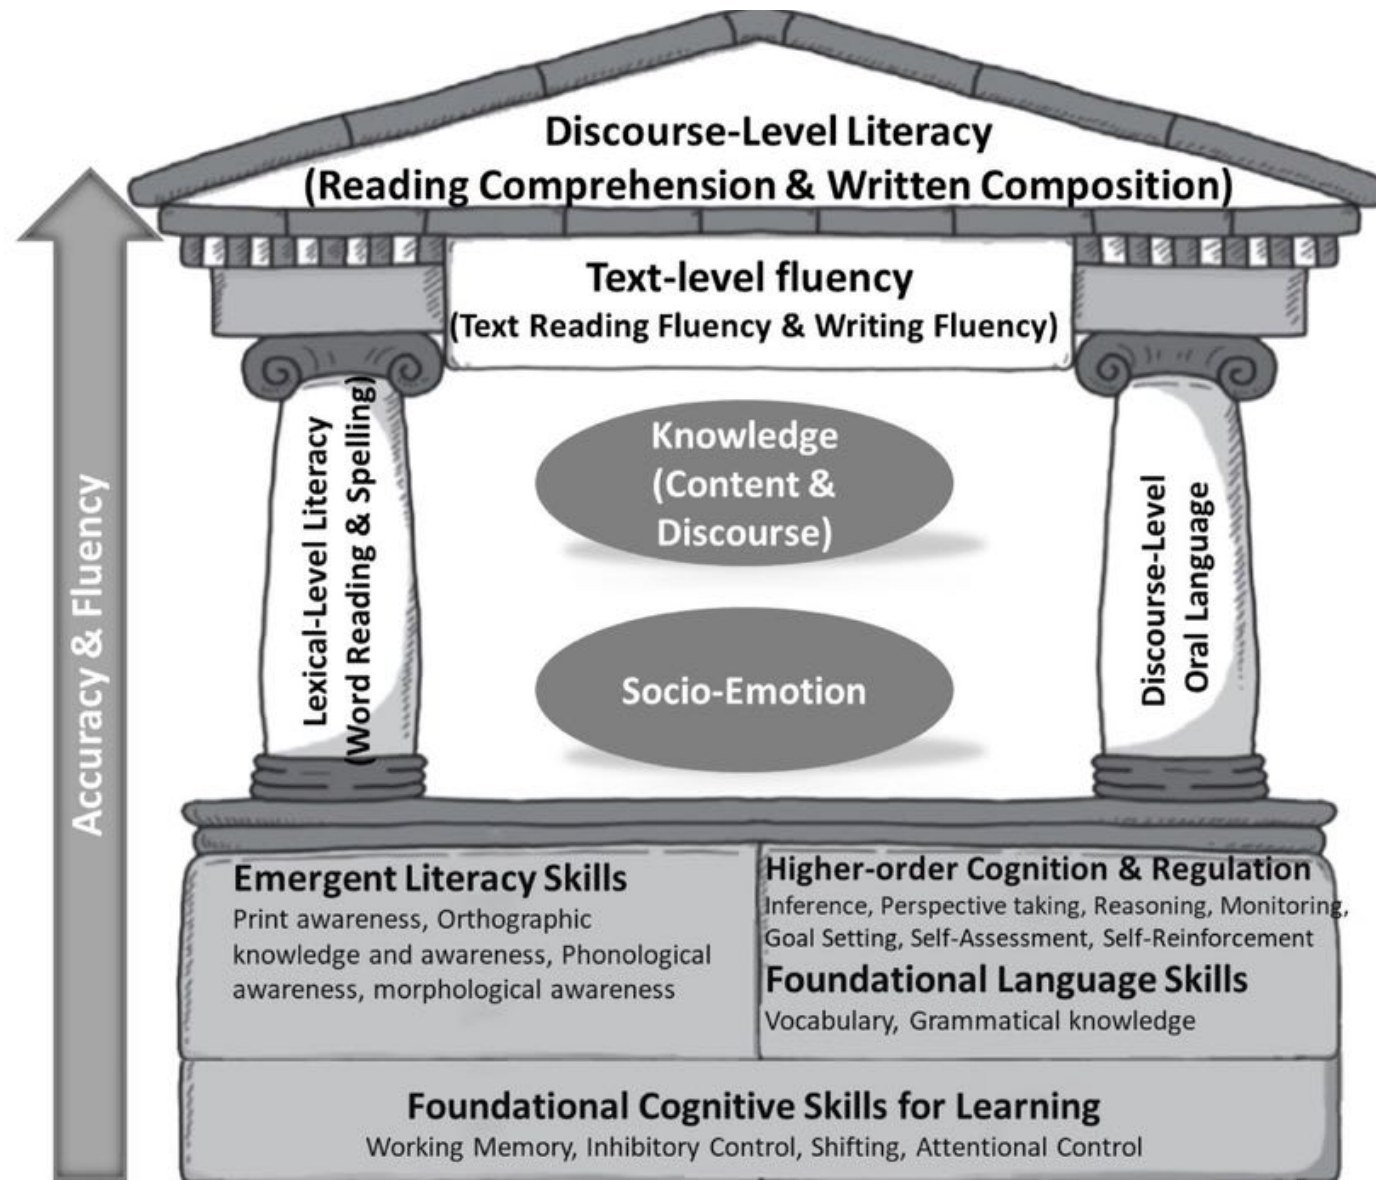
Discourse-Level Literacy
(Reading Comprehension & Written Composition)

Text-level fluency
(Text Reading Fluency & Writing Fluency)

Accuracy & Fluency

Lexical-Level Literacy
(Word Reading & Spelling)

Knowledge
(Content &
Discourse)

Socio-Emotion

Discourse-Level
Oral Language

Emergent Literacy Skills
Print awareness, Orthographic knowledge and awareness, Phonological awareness, morphological awareness

Higher-order Cognition & Regulation
Inference, Perspective taking, Reasoning, Monitoring, Goal Setting, Self-Assessment, Self-Reinforcement

Foundational Language Skills
Vocabulary, Grammatical knowledge

Foundational Cognitive Skills for Learning
Working Memory, Inhibitory Control, Shifting, Attentional Control